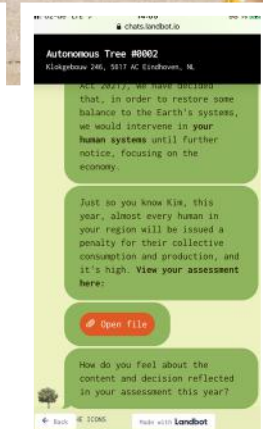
chats.landbot.io

Autonomous Tree #0002
Klokgebouw 246, 5617 AC Eindhoven, NL

Act 2027), we have decided that, in order to restore some balance to the Earth's systems, we would intervene in **your human systems** until further notice, focusing on the economy.

Just so you know Kim, this year, almost every human in your region will be issued a penalty for their collective consumption and production, and it's high. **View your assessment here:**

Open file

How do you feel about the content and decision reflected in your assessment this year?

Back

Made with **Landbot**